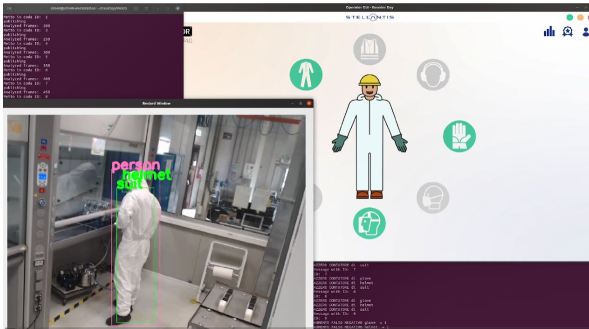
Hello to code ID: 1
publishing
Analyzed Frames: 300
Hello to code ID: 2
publishing
Analyzed Frames: 320
Hello to code ID: 3
publishing
Analyzed Frames: 340
Hello to code ID: 3
publishing
Analyzed Frames: 360
Hello to code ID: 2
publishing
Analyzed Frames: 380
Hello to code ID: 3
publishing
Analyzed Frames: 400
Hello to code ID: 0

Operator 4.0 - Remote Day

STELLANTIS

Resized Window

person
helmet
suit

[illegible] CONTAINS: suit
Message with ID: 7
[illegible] CONTAINS: glove
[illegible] CONTAINS: helmet
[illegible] CONTAINS: suit
Message with ID: 8
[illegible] CONTAINS: glove
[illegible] CONTAINS: helmet
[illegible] CONTAINS: suit
Message with ID: 9
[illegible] FALSE NEGATIVE glove
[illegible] FALSE NEGATIVE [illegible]